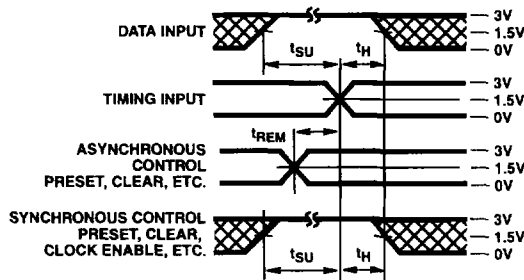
DATA INPUT

3V
1.5V
0V

$t_{SU}$
$t_H$

TIMING INPUT

3V
1.5V
0V

$t_{REM}$

ASYNCHRONOUS CONTROL PRESET, CLEAR, ETC.

3V
1.5V
0V

SYNCHRONOUS CONTROL PRESET, CLEAR, CLOCK ENABLE, ETC.

3V
1.5V
0V

$t_{SU}$
$t_H$